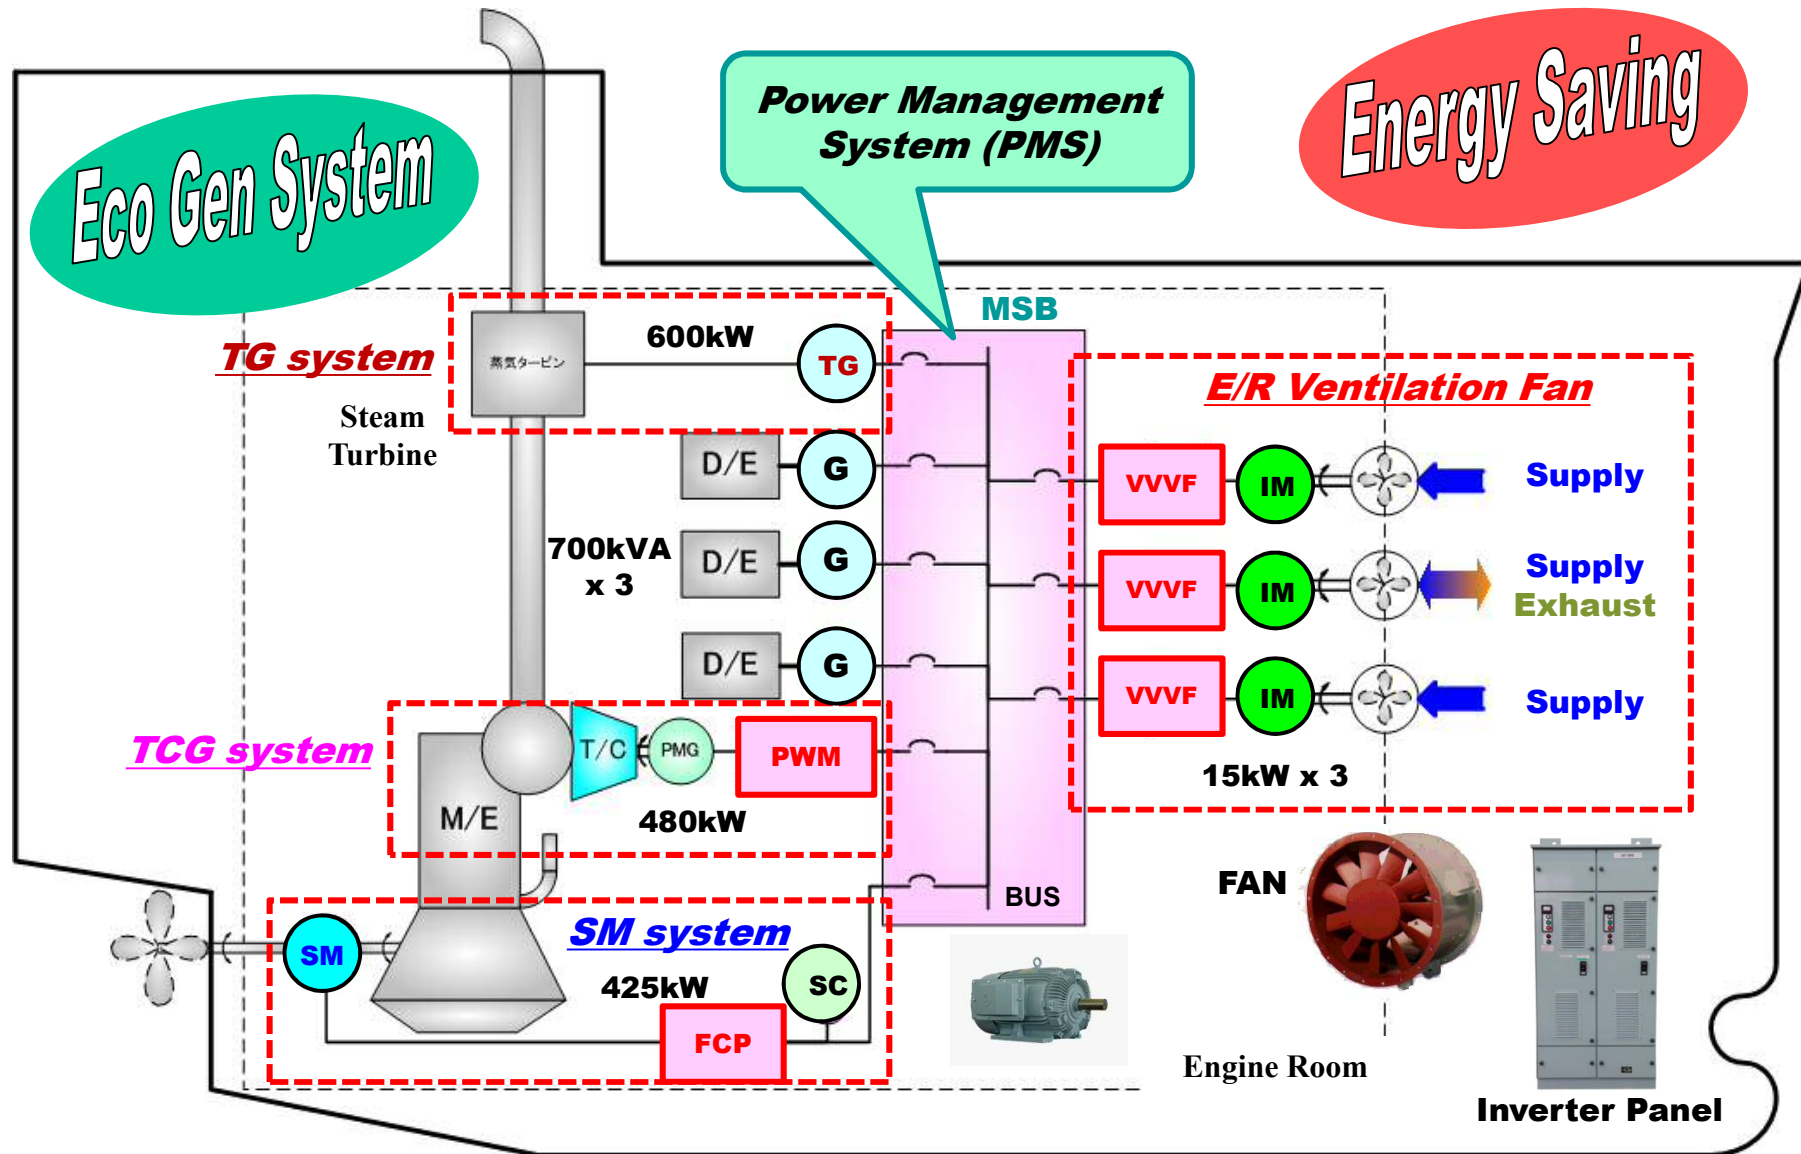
Eco Gen System

Power Management System (PMS)

Energy Saving

MSB

TG system

蒸気タービン

600kW

TG

Steam Turbine

E/R Ventilation Fan

D/E

G

VVVF

IM

Supply

700kVA x 3

D/E

G

VVVF

IM

Supply

Exhaust

D/E

G

VVVF

IM

Supply

TCG system

T/C

PMG

PWM

15kW x 3

M/E

480kW

FAN

BUS

SM system

SM

425kW

SC

FCP

Engine Room

Inverter Panel